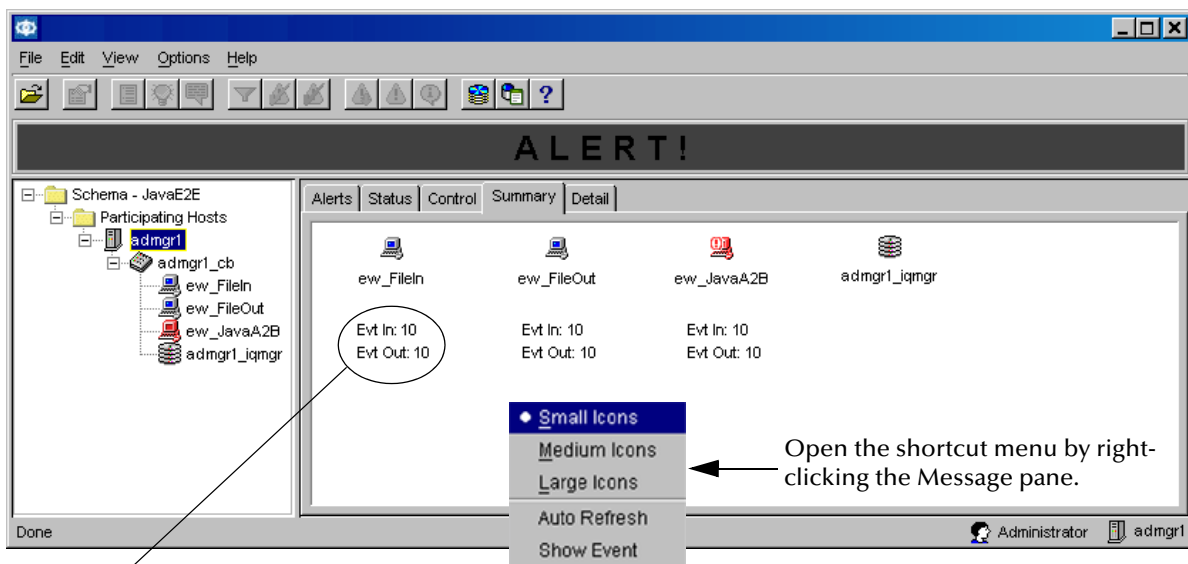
File Edit View Options Help

ALERT!

Schema - JavaE2E
Participating Hosts
admgr1
admgr1_cb
ew_FileIn
ew_FileOut
ew_JavaA2B
admgr1_iqmgr

Alerts | Status | Control | Summary | Detail

ew_FileIn
ew_FileOut
ew_JavaA2B
admgr1_iqmgr

Evt In: 10
Evt Out: 10

Evt In: 10
Evt Out: 10

Evt In: 10
Evt Out: 10

• Small Icons
Medium Icons
Large Icons
Auto Refresh
Show Event

Open the shortcut menu by right-clicking the Message pane.

Done

Administrator admgr1